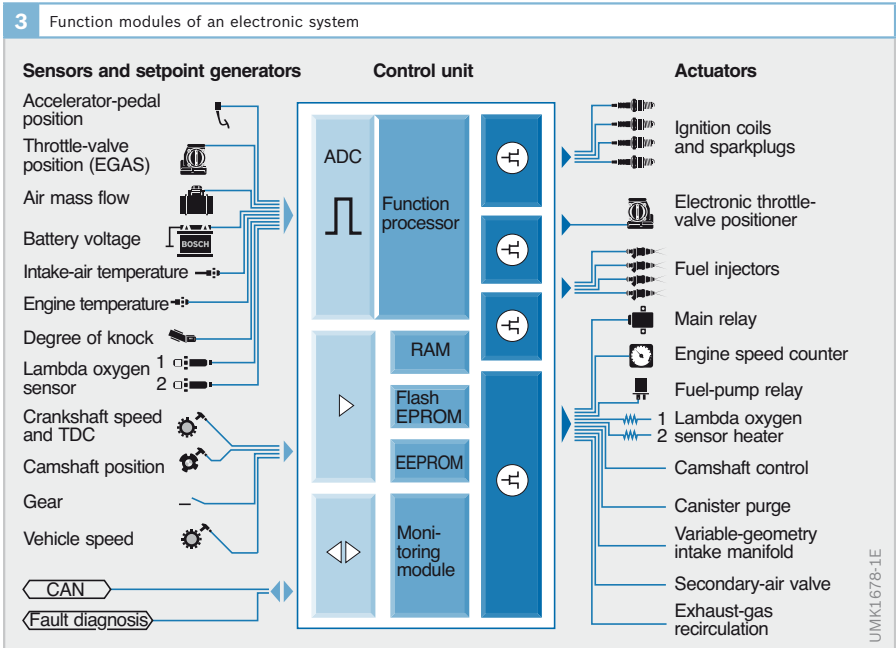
3 Function modules of an electronic system

Sensors and setpoint generators

Accelerator-pedal position

Throttle-valve position (EGAS)

Air mass flow

Battery voltage

BOSCH

Intake-air temperature

Engine temperature

Degree of knock

Lambda oxygen sensor 1 2

Crankshaft speed and TDC

Camshaft position

Gear

Vehicle speed

CAN

Fault diagnosis

Control unit

ADC

Function processor

RAM

Flash EPROM

EEPROM

Moni-toring module

Actuators

Ignition coils and sparkplugs

Electronic throttle-valve positioner

Fuel injectors

Main relay

Engine speed counter

Fuel-pump relay

1 Lambda oxygen
2 sensor heater

Camshaft control

Canister purge

Variable-geometry intake manifold

Secondary-air valve

Exhaust-gas recirculation

UMK1678-1E